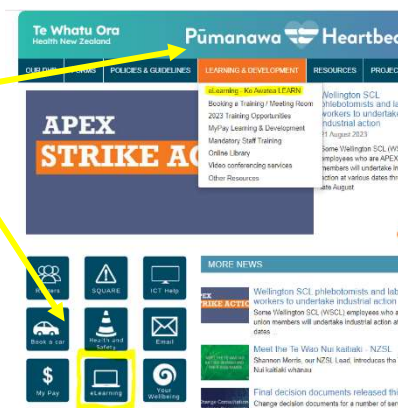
Te Whatu Ora
Health New Zealand

Pūmanawa Heartbea

CUL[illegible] FORMS POLICIES & GUIDELINES LEARNING & DEVELOPMENT RESOURCES PROJEC

eLearning - Ko Awatea LEARN
Booking a Training / Meeting Room
2023 Training Opportunities
MyPay Learning & Development
Mandatory Staff Training
Online Library
Video conferencing services
Other Resources

APEX
STRIKE AC

Wellington SCL phlebotomists and la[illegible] workers to undertake industrial action
1 August 2023
Some Wellington SCL (WS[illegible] employees who are APEX members will undertake in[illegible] action at various dates th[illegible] late August

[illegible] SQUARE ICT Help

Book a car Health and Safety Email

My Pay eLearning Your Wellbeing

MORE NEWS

APEX
STRIKE ACTIO

Wellington SCL phlebotomists and lab workers to undertake industrial action
Some Wellington SCL (WSCL) employees who a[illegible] union members will undertake industrial action a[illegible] dates

Meet the Te Wao Nui kaitiaki - NZSL
Shannon Merrin, our NZSL Lead, introduces tho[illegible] Nui kaitiaki whānau

Final decision documents released thi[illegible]
Change decision documents for a number of se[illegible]